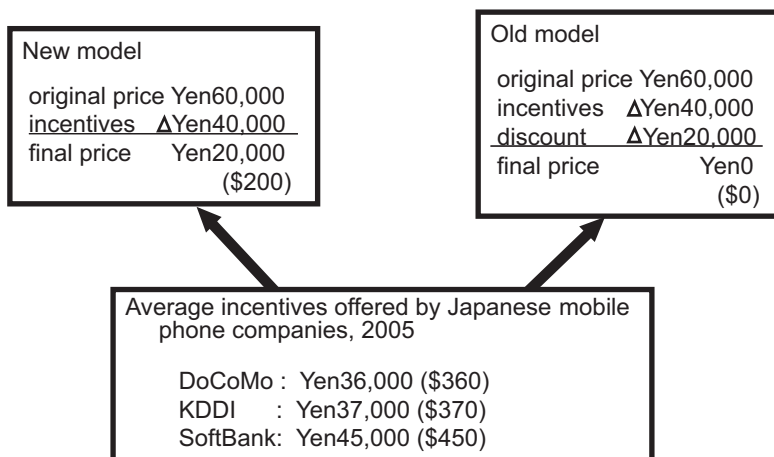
New model

original price Yen60,000
incentives ΔYen40,000
final price Yen20,000
($200)

Old model

original price Yen60,000
incentives ΔYen40,000
discount ΔYen20,000
final price Yen0
($0)

Average incentives offered by Japanese mobile phone companies, 2005

DoCoMo : Yen36,000 ($360)
KDDI : Yen37,000 ($370)
SoftBank: Yen45,000 ($450)